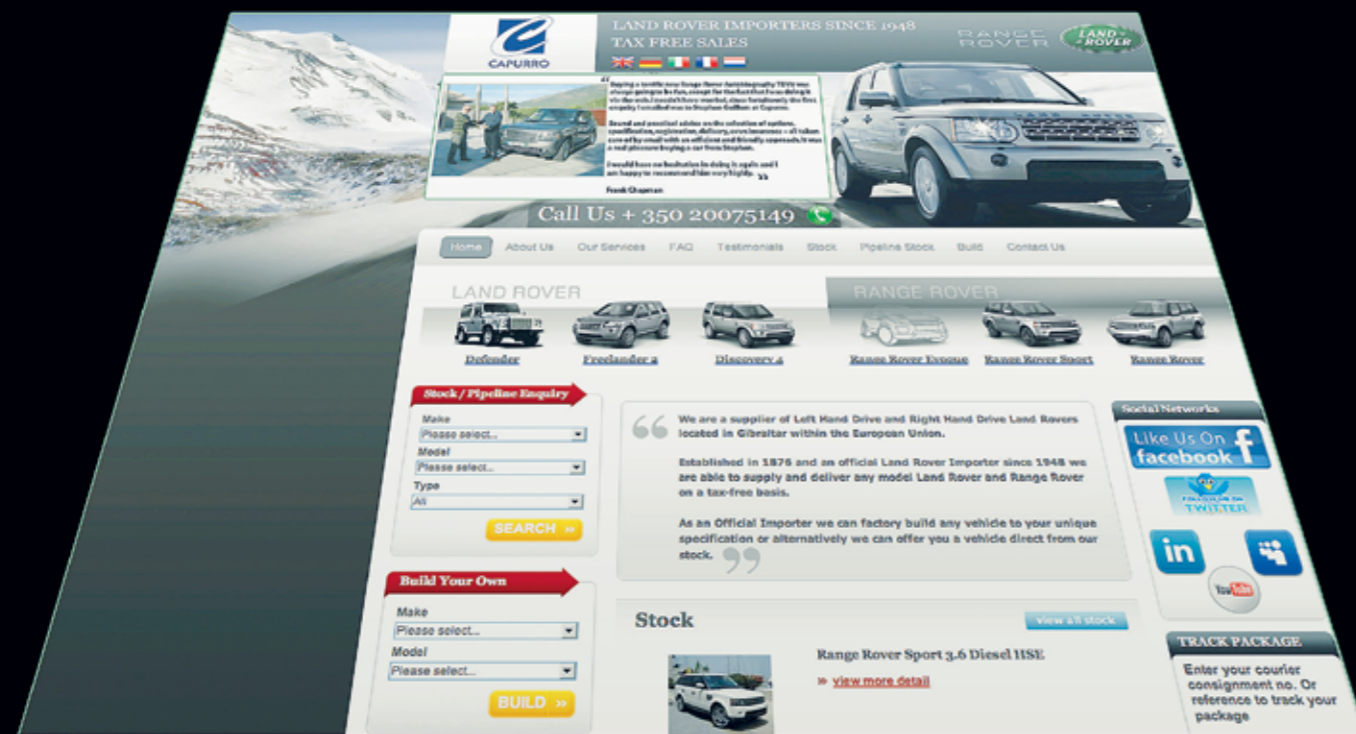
CAPURRO

LAND ROVER IMPORTERS SINCE 1948
TAX FREE SALES

RANGE ROVER

LAND ROVER

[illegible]

Frank Chapman

Call Us + 350 20075149

Home About Us Our Services FAQ Testimonials Stock Pipeline Stock Build Contact Us

LAND ROVER

RANGE ROVER

Defender Freelander 2 Discovery 4 Range Rover Evoque Range Rover Sport Range Rover

Stock / Pipeline Enquiry

Make
Please select...
Model
Please select...
Type
All

SEARCH »

Build Your Own

Make
Please select...
Model
Please select...

BUILD »

We are a supplier of Left Hand Drive and Right Hand Drive Land Rovers located in Gibraltar within the European Union.

Established in 1876 and an official Land Rover Importer since 1948 we are able to supply and deliver any model Land Rover and Range Rover on a tax-free basis.

As an Official Importer we can factory build any vehicle to your unique specification or alternatively we can offer you a vehicle direct from our stock.

Stock

view all stock

Range Rover Sport 3.6 Diesel HSE

» view more detail

Social Networks

Like Us On facebook

Follow us on TWITTER

in

YouTube

TRACK PACKAGE

Enter your courier consignment no. Or reference to track your package